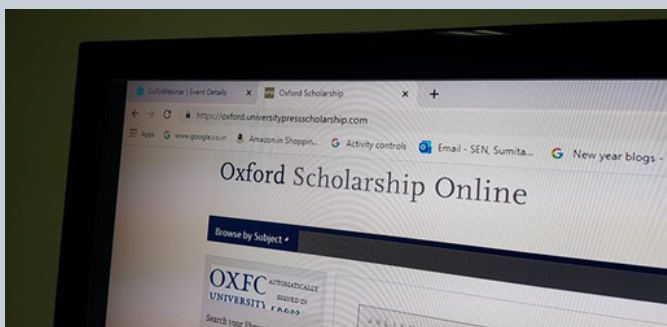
GoToWebinar | Event Details ×
Oxford Scholarship ×
+
https://oxford.universitypressscholarship.com
Apps
www.google.co.in
Amazon.in Shoppin...
Activity controls
Email - SEN, Sumita...
New year blogs -

Oxford Scholarship Online

Browse by Subject

OXFC
UNIVERSITY
AUTOMATICALLY SIGNED IN
Search your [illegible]